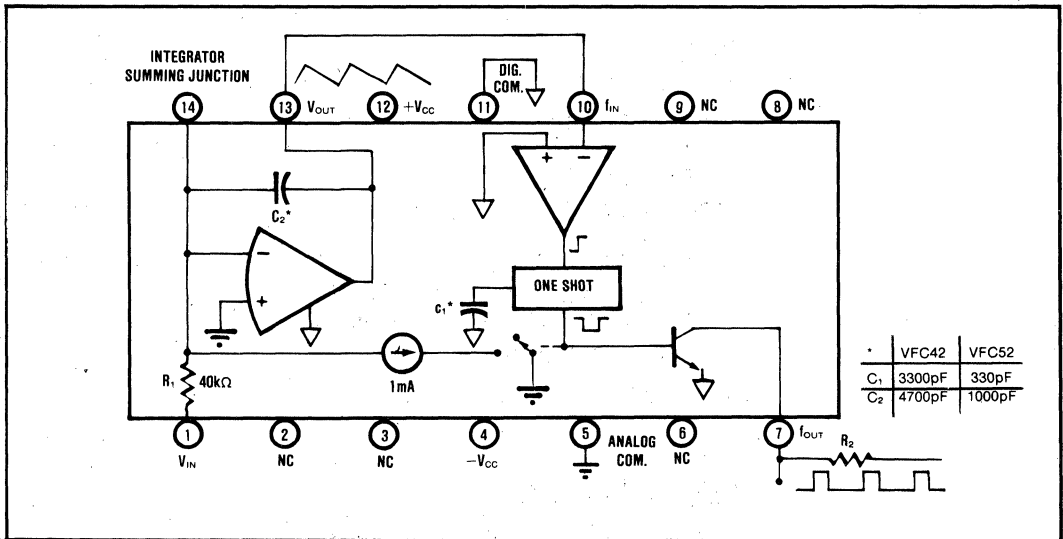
INTEGRATOR SUMMING JUNCTION

14

13 $V_{OUT}$

12 $+V_{CC}$

DIG. COM.

11

10 $f_{IN}$

9 NC

8 NC

$C_2$*

ONE SHOT

$c_1$*

$R_1$ 40kΩ

1mA

| * | VFC42 | VFC52 |
|---|---|---|
| $C_1$ | 3300pF | 330pF |
| $C_2$ | 4700pF | 1000pF |

1 $V_{IN}$

2 NC

3 NC

4 $-V_{CC}$

5 ANALOG COM.

6 NC

7 $f_{OUT}$

$R_2$